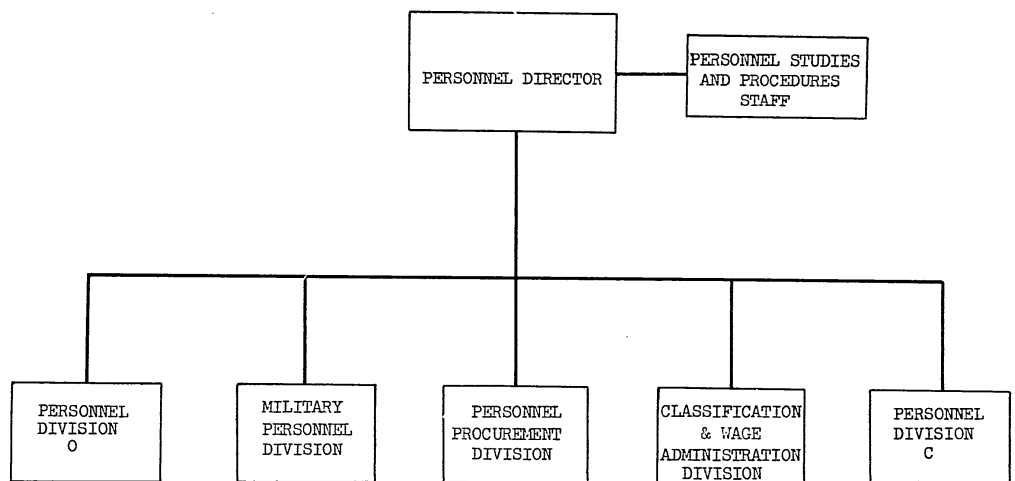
PERSONNEL DIRECTOR

PERSONNEL STUDIES AND PROCEDURES STAFF

PERSONNEL DIVISION O

MILITARY PERSONNEL DIVISION

PERSONNEL PROCUREMENT DIVISION

CLASSIFICATION & WAGE ADMINISTRATION DIVISION

PERSONNEL DIVISION C